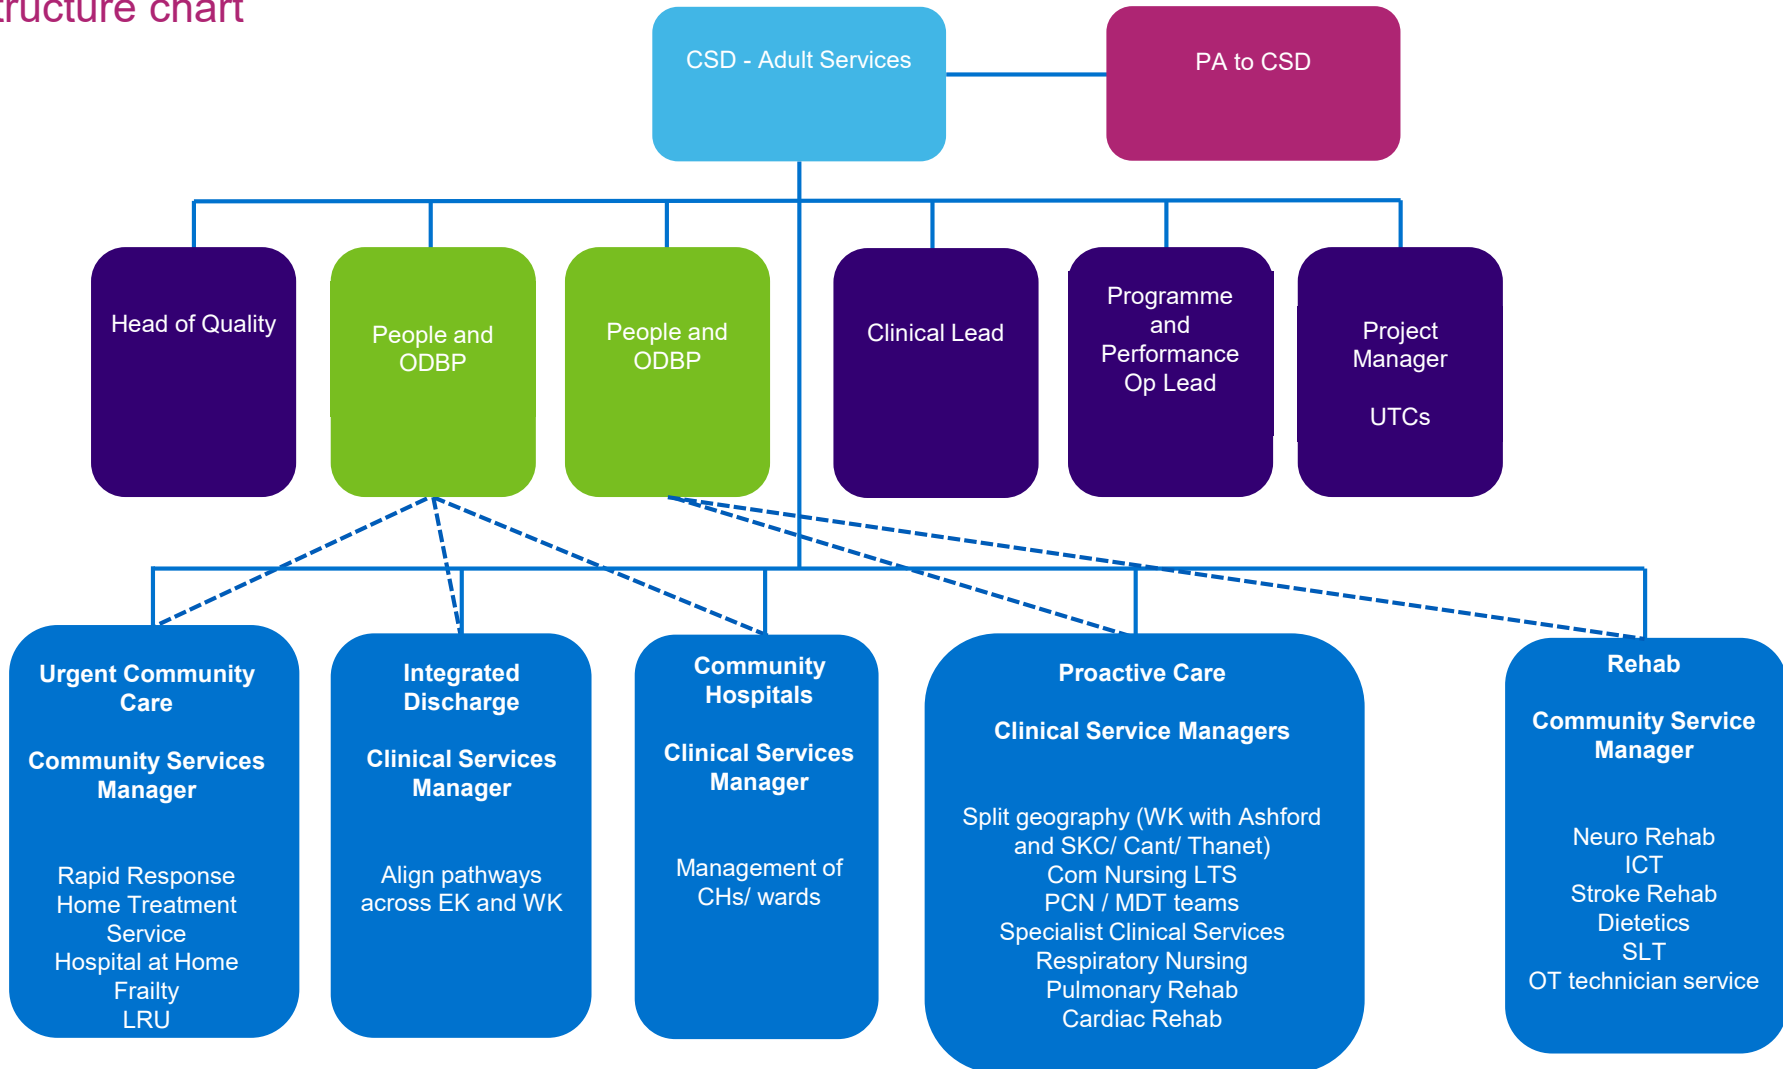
ructure chart

CSD - Adult Services

PA to CSD

Head of Quality

People and ODBP

People and ODBP

Clinical Lead

Programme and Performance Op Lead

Project Manager

UTCs

Urgent Community Care

Community Services Manager

Rapid Response
Home Treatment Service
Hospital at Home
Frailty
LRU

Integrated Discharge

Clinical Services Manager

Align pathways across EK and WK

Community Hospitals

Clinical Services Manager

Management of CHs/ wards

Proactive Care

Clinical Service Managers

Split geography (WK with Ashford and SKC/ Cant/ Thanet)
Com Nursing LTS
PCN / MDT teams
Specialist Clinical Services
Respiratory Nursing
Pulmonary Rehab
Cardiac Rehab

Rehab

Community Service Manager

Neuro Rehab
ICT
Stroke Rehab
Dietetics
SLT
OT technician service